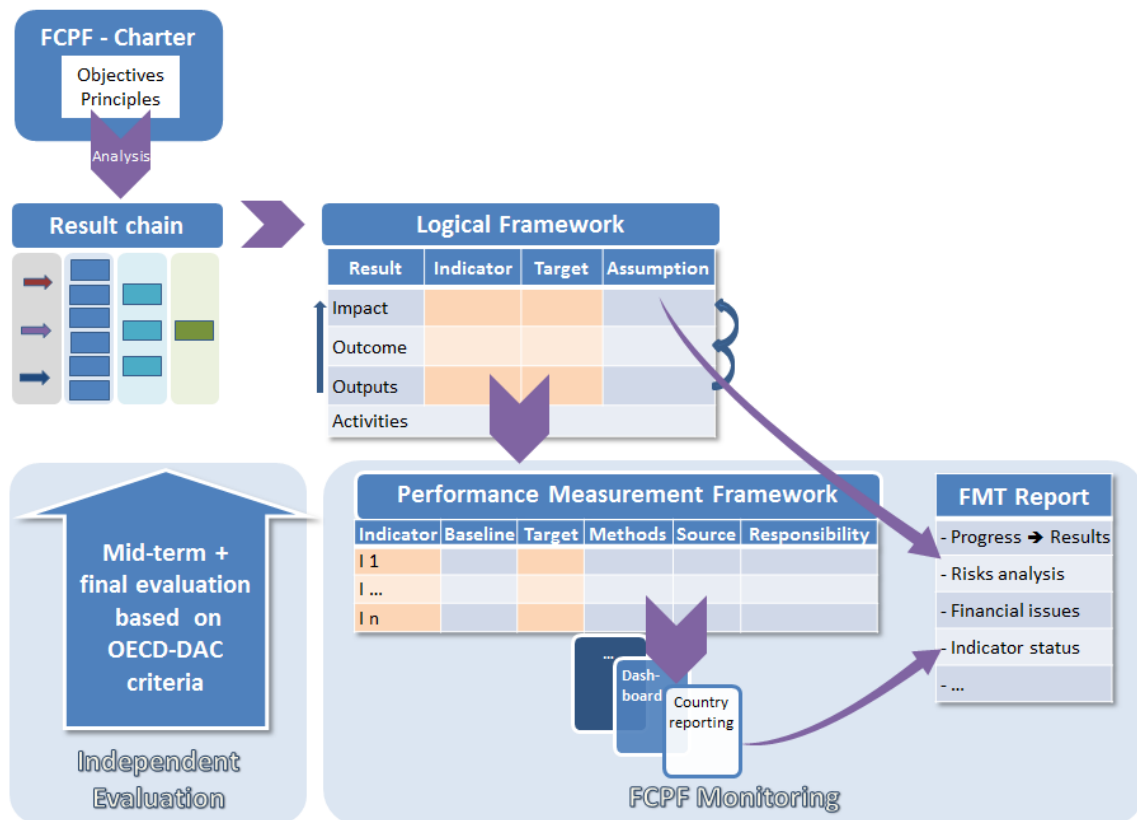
FCPF - Charter

Objectives
Principles

Analysis

Result chain

Logical Framework

| Result | Indicator | Target | Assumption |
|---|---|---|---|
| Impact | | | |
| Outcome | | | |
| Outputs | | | |
| Activities | | | |

Mid-term + final evaluation based on OECD-DAC criteria

Independent Evaluation

Performance Measurement Framework

| Indicator | Baseline | Target | Methods | Source | Responsibility |
|---|---|---|---|---|---|
| I 1 | | | | | |
| I … | | | | | |
| I n | | | | | |

…

Dash-board

Country reporting

FCPF Monitoring

FMT Report

- Progress ➔ Results
- Risks analysis
- Financial issues
- Indicator status
- …